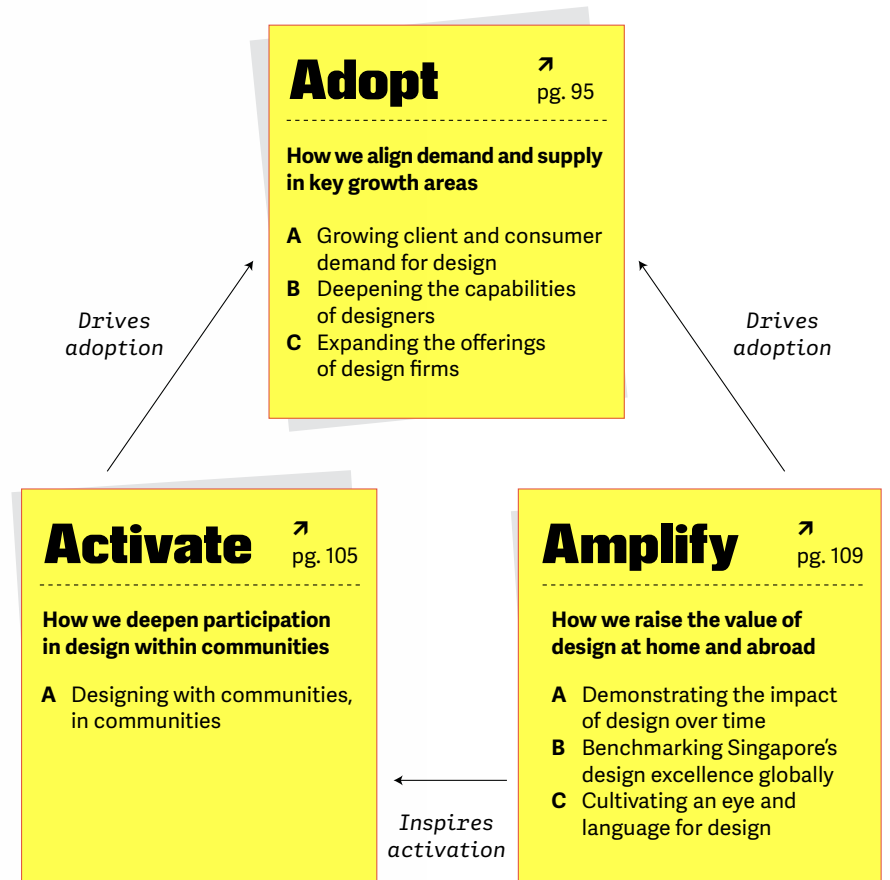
Adopt
↗ pg. 95

How we align demand and supply in key growth areas

A Growing client and consumer demand for design
B Deepening the capabilities of designers
C Expanding the offerings of design firms

Drives adoption

Drives adoption

Activate
↗ pg. 105

How we deepen participation in design within communities

A Designing with communities, in communities

Amplify
↗ pg. 109

How we raise the value of design at home and abroad

A Demonstrating the impact of design over time
B Benchmarking Singapore's design excellence globally
C Cultivating an eye and language for design

Inspires activation